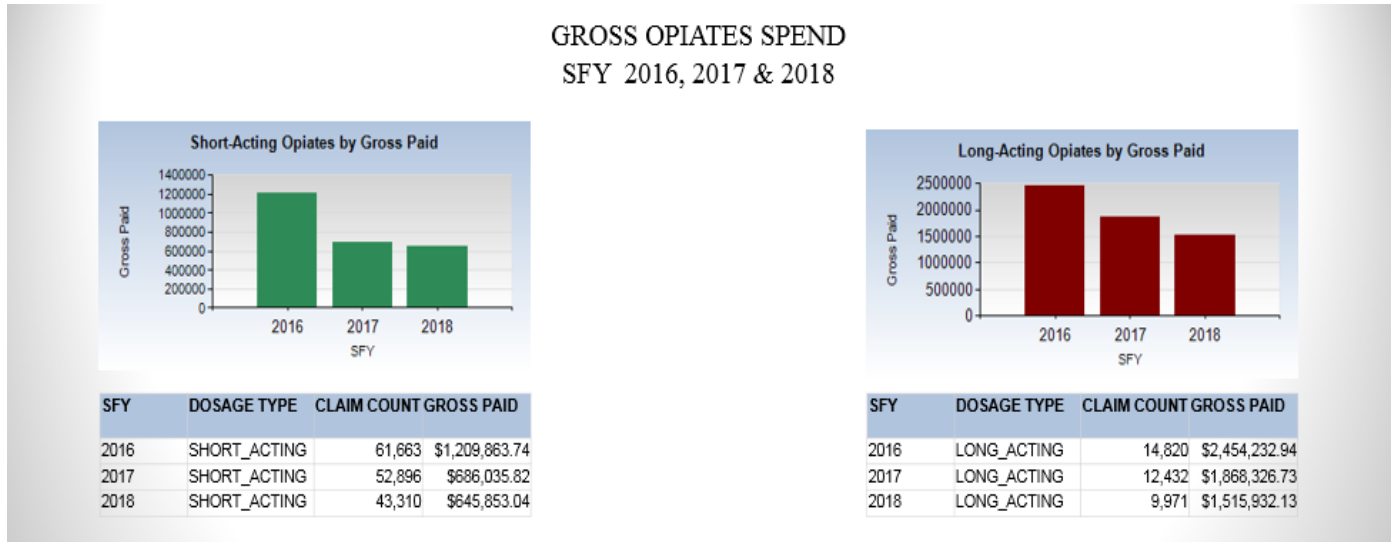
GROSS OPIATES SPEND
SFY 2016, 2017 & 2018

Short-Acting Opiates by Gross Paid

Gross Paid

1400000
1200000
1000000
800000
600000
400000
200000
0

2016 2017 2018

SFY

| SFY | DOSAGE TYPE | CLAIM COUNT | GROSS PAID |
|---|---|---|---|
| 2016 | SHORT_ACTING | 61,663 | \$1,209,863.74 |
| 2017 | SHORT_ACTING | 52,896 | \$686,035.82 |
| 2018 | SHORT_ACTING | 43,310 | \$645,853.04 |

Long-Acting Opiates by Gross Paid

Gross Paid

2500000
2000000
1500000
1000000
500000
0

2016 2017 2018

SFY

| SFY | DOSAGE TYPE | CLAIM COUNT | GROSS PAID |
|---|---|---|---|
| 2016 | LONG_ACTING | 14,820 | \$2,454,232.94 |
| 2017 | LONG_ACTING | 12,432 | \$1,868,326.73 |
| 2018 | LONG_ACTING | 9,971 | \$1,515,932.13 |